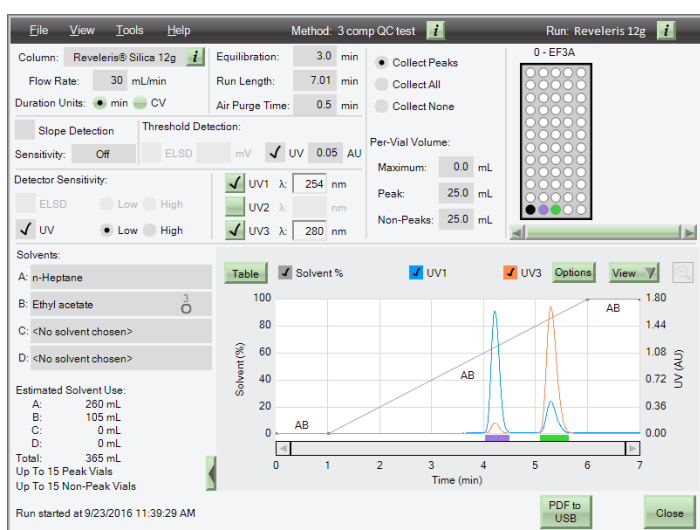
File View Tools Help

Method: 3 comp QC test i

Run: Reveleris 12g i

Column: Reveleris® Silica 12g i

Flow Rate: 30 mL/min

Duration Units: min CV

Equilibration: 3.0 min

Run Length: 7.01 min

Air Purge Time: 0.5 min

Collect Peaks

Collect All

Collect None

0 - EF3A

Slope Detection

Threshold Detection:

Sensitivity: Off

ELSD mV

UV 0.05 AU

Per-Vial Volume:

Maximum: 0.0 mL

Peak: 25.0 mL

Non-Peaks: 25.0 mL

Detector Sensitivity:

ELSD Low High

UV Low High

UV1 λ: 254 nm

UV2 λ: nm

UV3 λ: 280 nm

Solvents:

A: n-Heptane

B: Ethyl acetate 3

C: <No solvent chosen>

D: <No solvent chosen>

Estimated Solvent Use:

| | |
|---|---|
| A: | 260 mL |
| B: | 105 mL |
| C: | 0 mL |
| D: | 0 mL |
| Total: | 365 mL |

Up To 15 Peak Vials

Up To 15 Non-Peak Vials

Table Solvent % UV1 UV3 Options View

100 80 60 40 20 0

Solvent (%)

AB AB AB

1.80 1.44 1.08 0.72 0.36 0.00

UV (AU)

0 1 2 3 4 5 6 7

Time (min)

Run started at 9/23/2016 11:39:29 AM

PDF to USB

Close